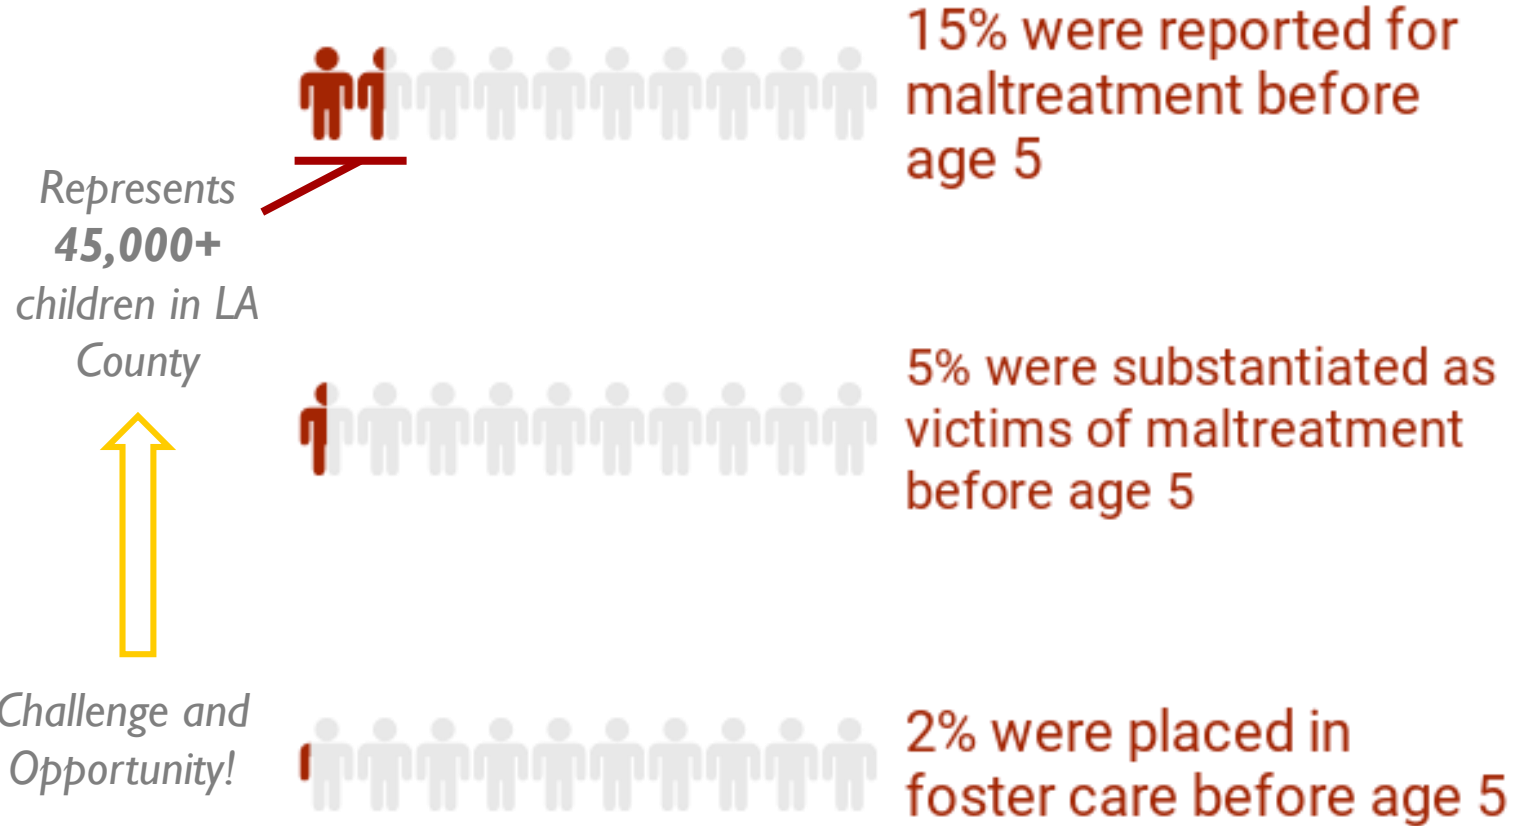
15% were reported for maltreatment before age 5

Represents 45,000+ children in LA County

5% were substantiated as victims of maltreatment before age 5

Challenge and Opportunity!

2% were placed in foster care before age 5